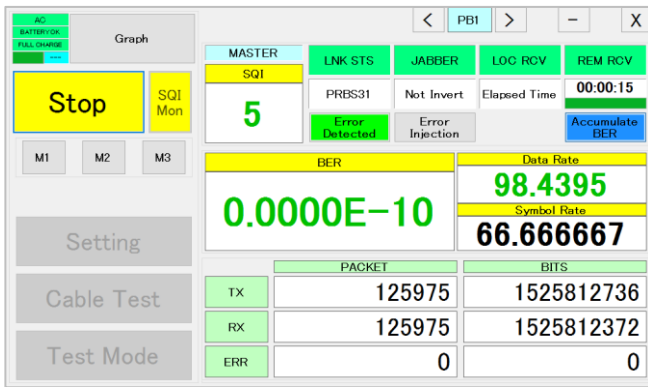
AC
BATTERY OK
FULL CHARGE
----

Graph

<

PB1

>

−

X

Stop

SQI Mon

M1

M2

M3

Setting

Cable Test

Test Mode

MASTER

SQI

5

LNK STS

JABBER

LOC RCV

REM RCV

PRBS31

Not Invert

Elapsed Time

00:00:15

Error Detected

Error Injection

Accumulate BER

BER

0.0000E−10

Data Rate

98.4395

Symbol Rate

66.666667

| | PACKET | BITS |
|---|---|---|
| TX | 125975 | 1525812736 |
| RX | 125975 | 1525812372 |
| ERR | 0 | 0 |